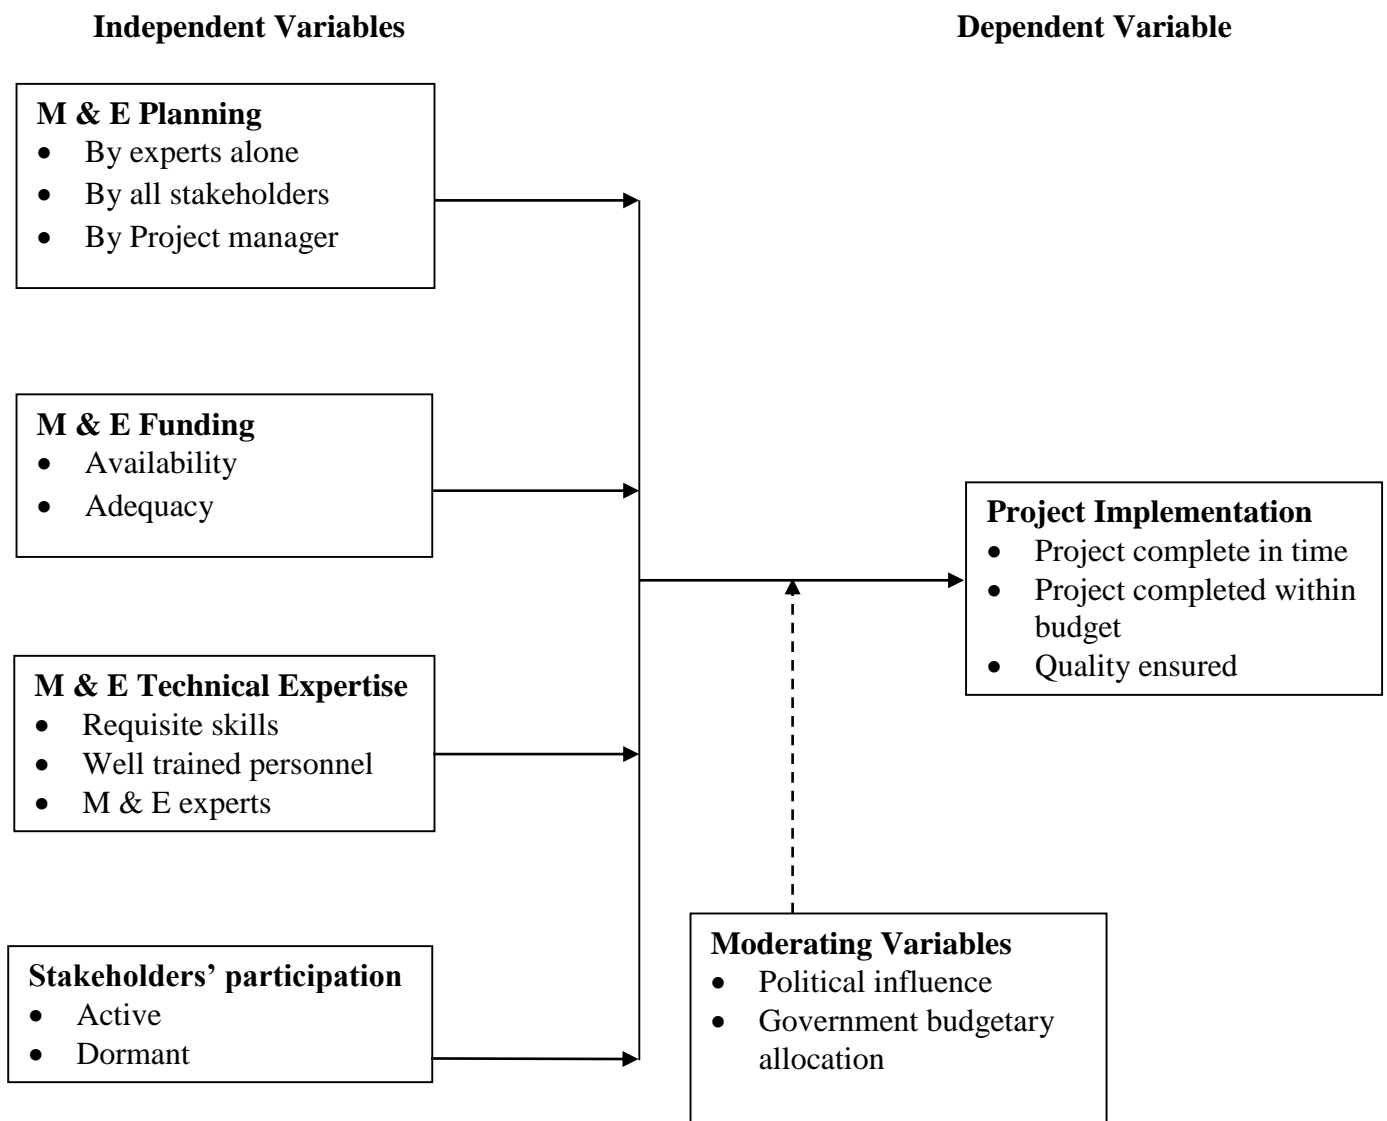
**Independent Variables**

**Dependent Variable**

**M & E Planning**
- By experts alone
- By all stakeholders
- By Project manager

**M & E Funding**
- Availability
- Adequacy

**M & E Technical Expertise**
- Requisite skills
- Well trained personnel
- M & E experts

**Stakeholders' participation**
- Active
- Dormant

**Project Implementation**
- Project complete in time
- Project completed within budget
- Quality ensured

**Moderating Variables**
- Political influence
- Government budgetary allocation